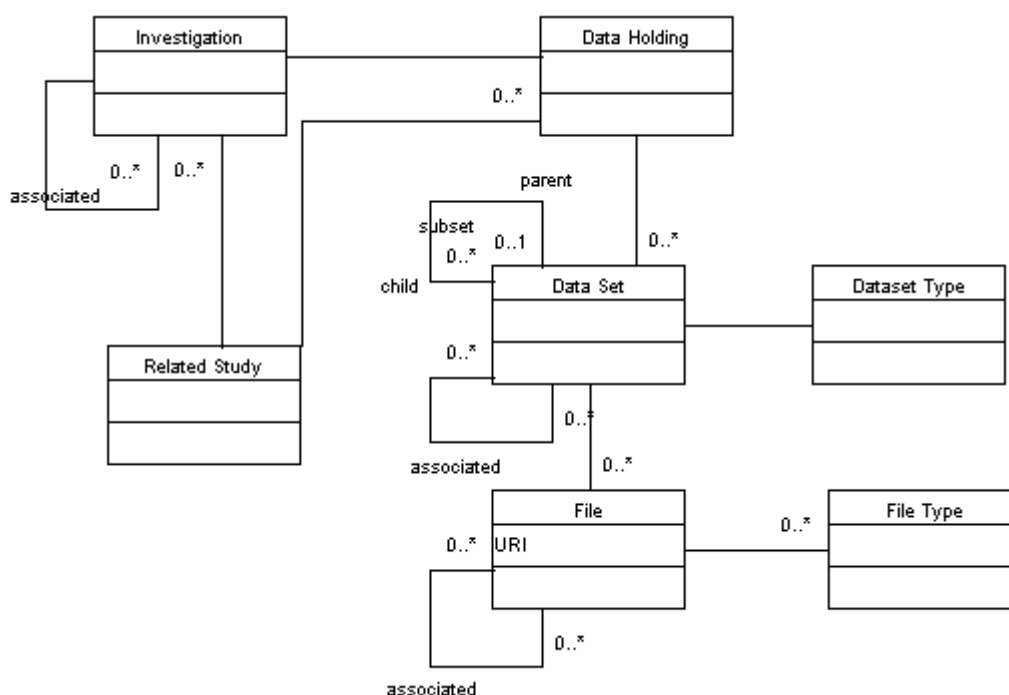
Investigation

Data Holding

0..*

associated

0..*

0..*

parent

subset

0..1

0..*

0..*

child

Data Set

Dataset Type

Related Study

0..*

0..*

associated

0..*

File

File Type

0..*

0..*

URI

0..*

associated